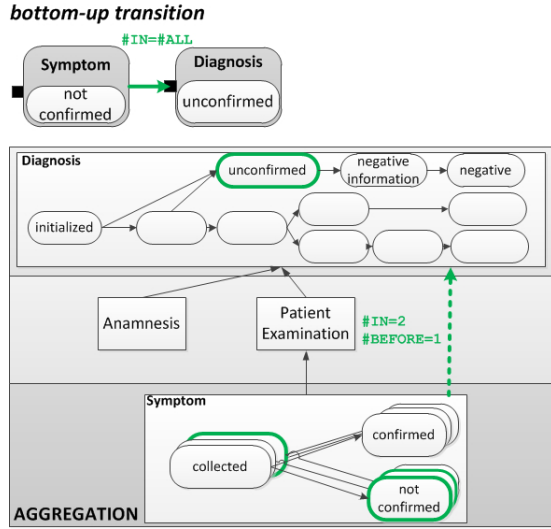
bottom-up transition

#IN=#ALL

Symptom
not confirmed

Diagnosis
unconfirmed

Diagnosis
unconfirmed
negative information
negative
initialized

Anamnesis
Patient Examination
#IN=2
#BEFORE=1

Symptom
confirmed
collected
not confirmed

AGGREGATION